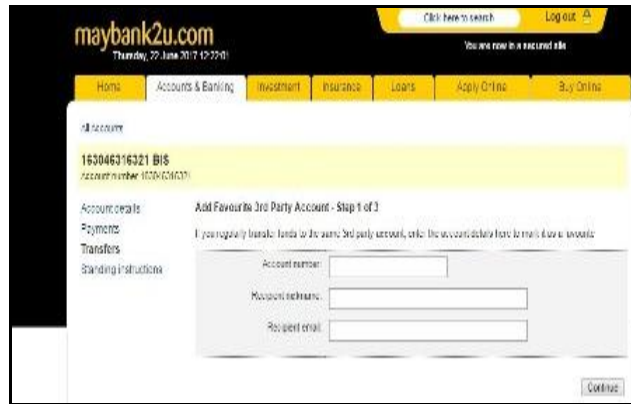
maybank2u.com
Thursday, 22 June 2017 12:22:01

Click here to search
Log out
You are now in a secured site

Home | Accounts & Banking | Investment | Insurance | Loans | Apply Online | Buy Online

All accounts

163046316321 BIS
Account number 163046316321

Account details
Payments
Transfers
Standing instructions

Add Favourite 3rd Party Account - Step 1 of 3

If you regularly transfer funds to the same 3rd party account, enter the account details here to mark it as a favourite

Account number:
Recipient nickname:
Recipient email:

Continue